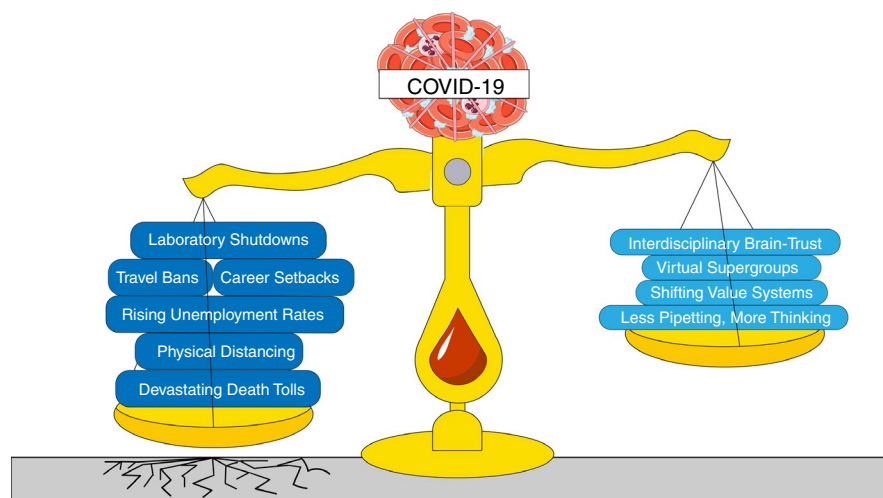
COVID-19

Laboratory Shutdowns
Travel Bans
Career Setbacks
Rising Unemployment Rates
Physical Distancing
Devastating Death Tolls

Interdisciplinary Brain-Trust
Virtual Supergroups
Shifting Value Systems
Less Pipetting, More Thinking